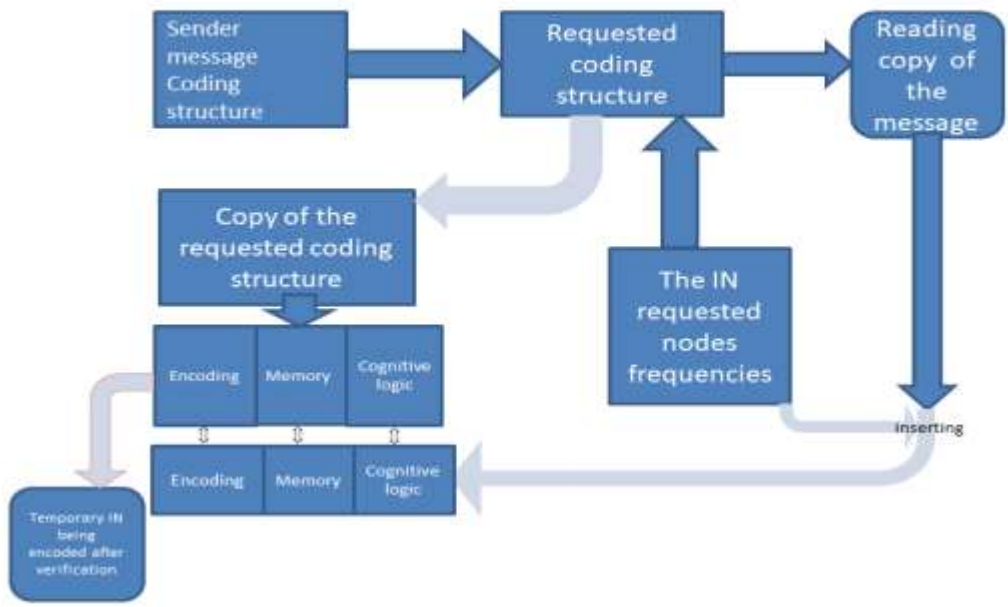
Sender message Coding structure

Requested coding structure

Reading copy of the message

Copy of the requested coding structure

The IN requested nodes frequencies

Encoding

Memory

Cognitive logic

Encoding

Memory

Cognitive logic

Inserting

Temporary IN being encoded after verification